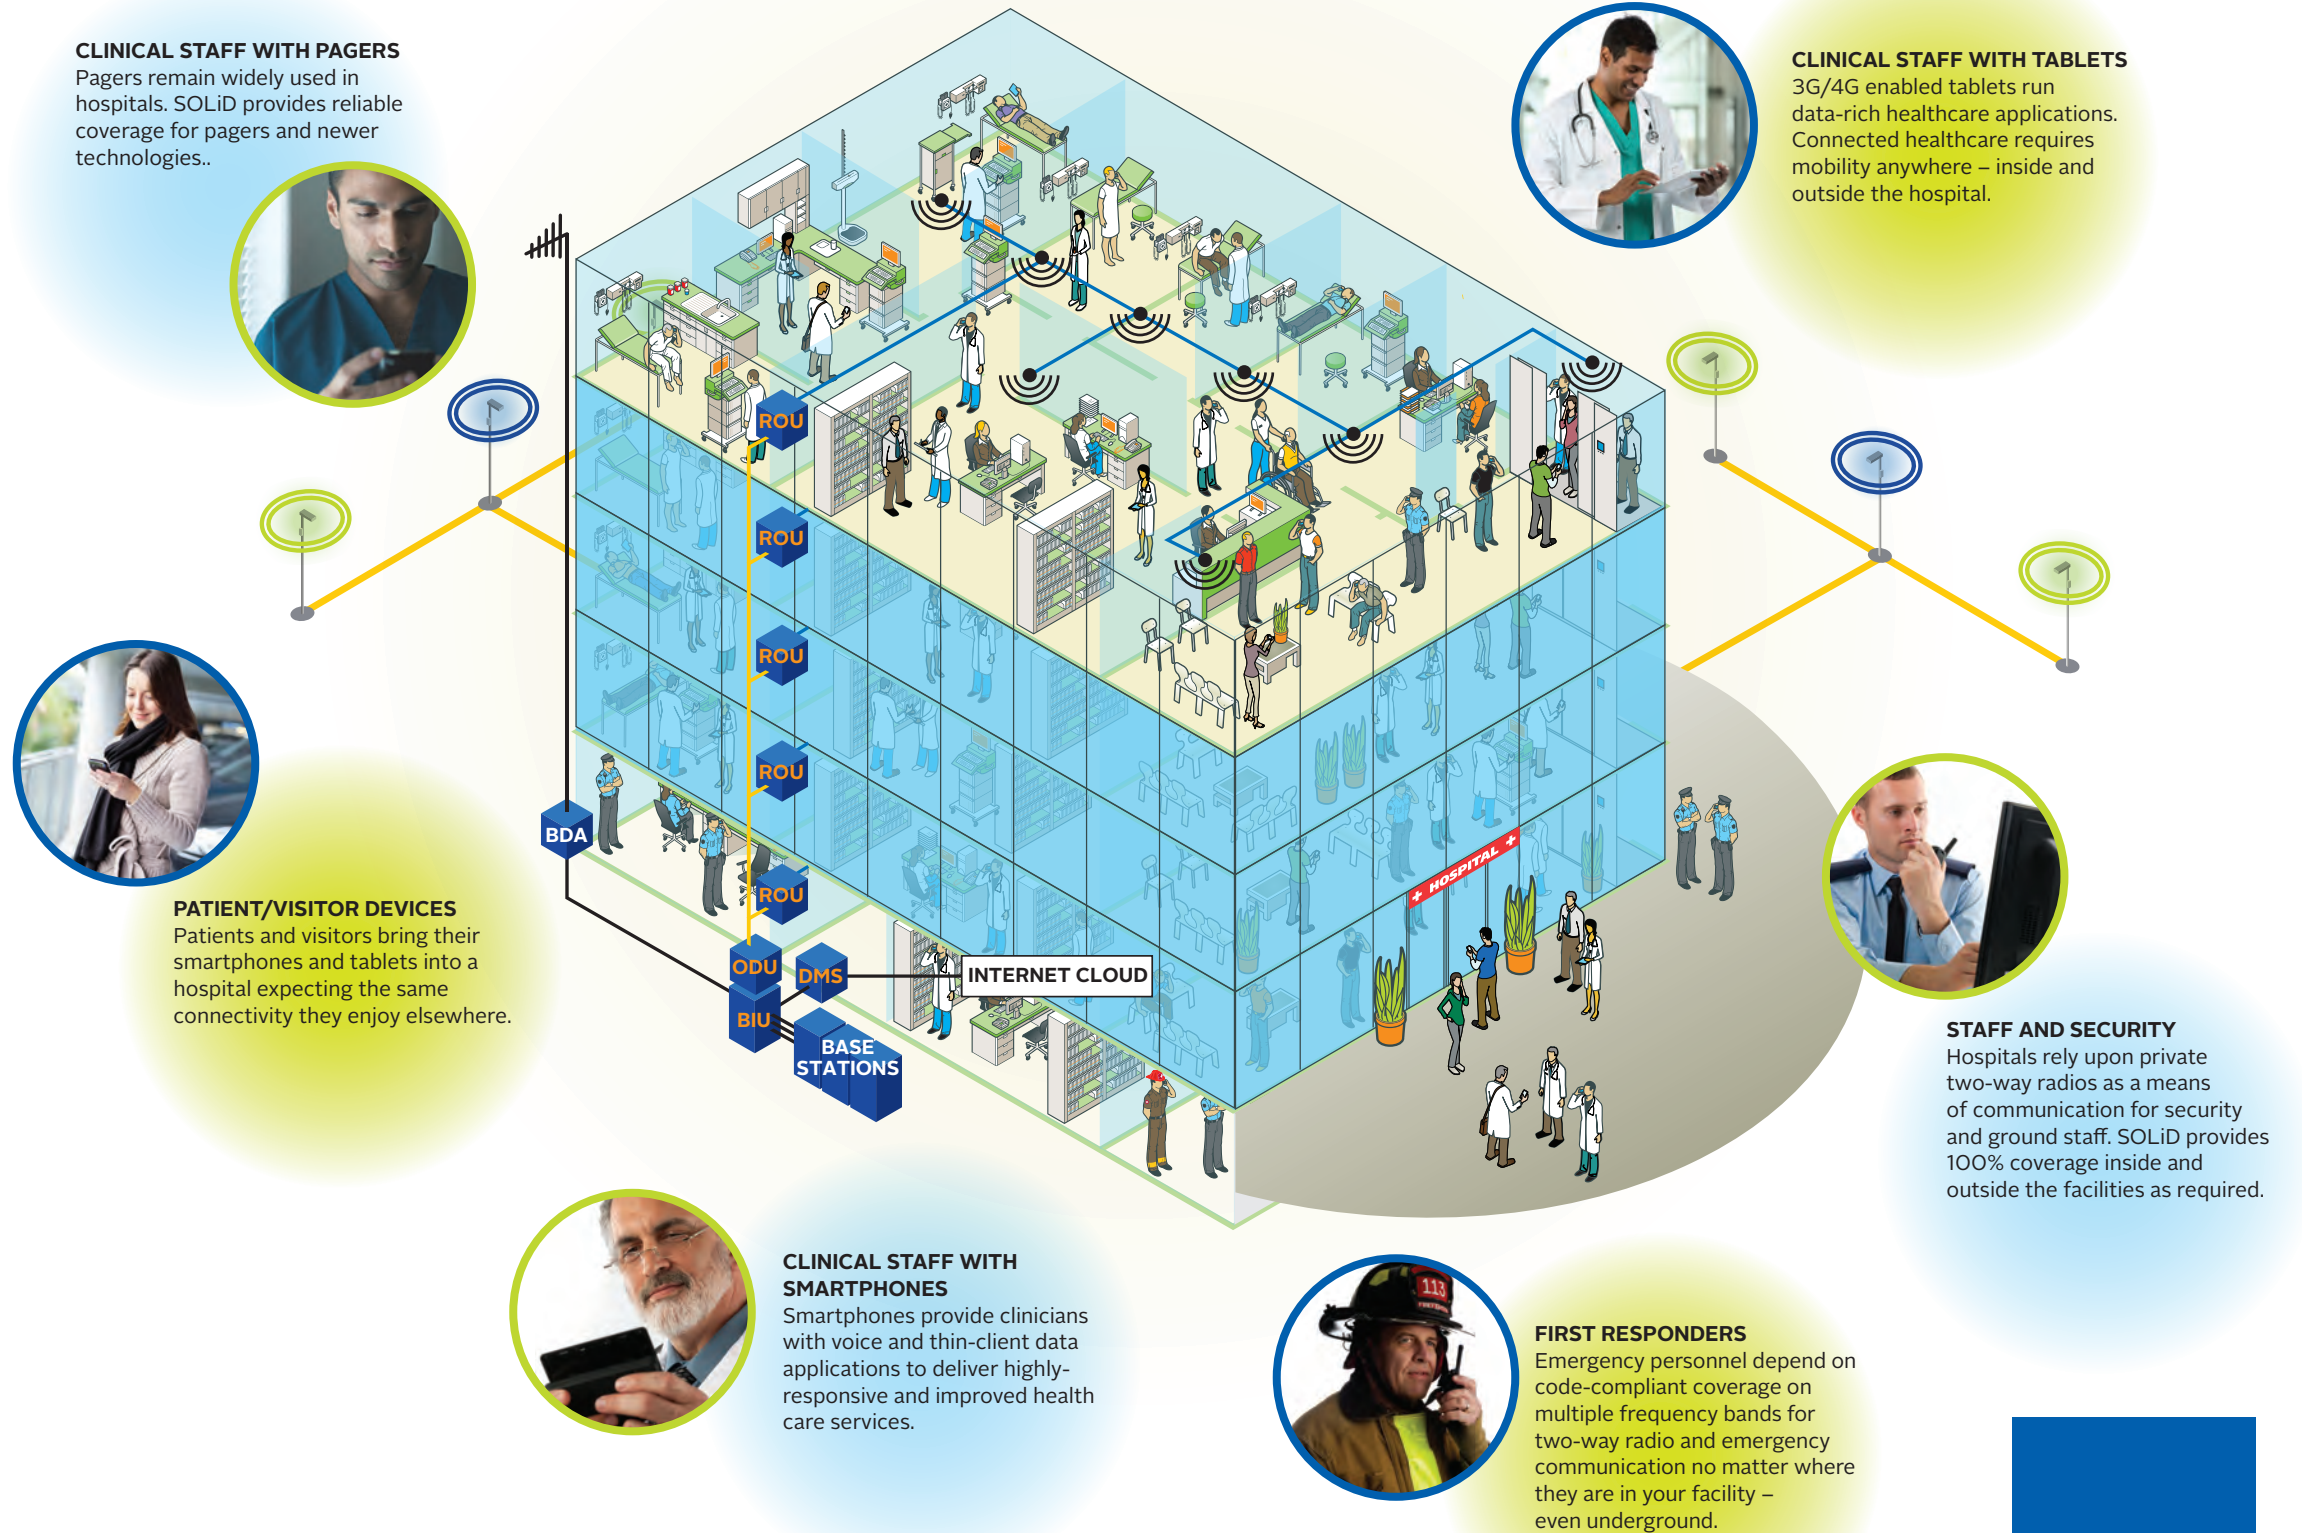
CLINICAL STAFF WITH PAGERS
Pagers remain widely used in hospitals. SOLiD provides reliable coverage for pagers and newer technologies..

CLINICAL STAFF WITH TABLETS
3G/4G enabled tablets run data-rich healthcare applications. Connected healthcare requires mobility anywhere – inside and outside the hospital.

ROU
ROU
ROU
ROU
ROU
BDA
ODU
DMS
INTERNET CLOUD
BIU
BASE STATIONS
+ HOSPITAL +

PATIENT/VISITOR DEVICES
Patients and visitors bring their smartphones and tablets into a hospital expecting the same connectivity they enjoy elsewhere.

STAFF AND SECURITY
Hospitals rely upon private two-way radios as a means of communication for security and ground staff. SOLiD provides 100% coverage inside and outside the facilities as required.

CLINICAL STAFF WITH SMARTPHONES
Smartphones provide clinicians with voice and thin-client data applications to deliver highly-responsive and improved health care services.

113

FIRST RESPONDERS
Emergency personnel depend on code-compliant coverage on multiple frequency bands for two-way radio and emergency communication no matter where they are in your facility – even underground.